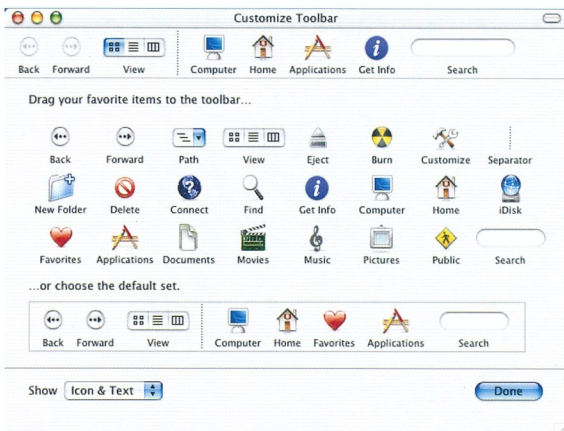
Customize Toolbar

Back Forward View Computer Home Applications Get Info Search

Drag your favorite items to the toolbar...

Back Forward Path View Eject Burn Customize Separator

New Folder Delete Connect Find Get Info Computer Home iDisk

Favorites Applications Documents Movies Music Pictures Public Search

...or choose the default set.

Back Forward View Computer Home Favorites Applications Search

Show Icon & Text

Done